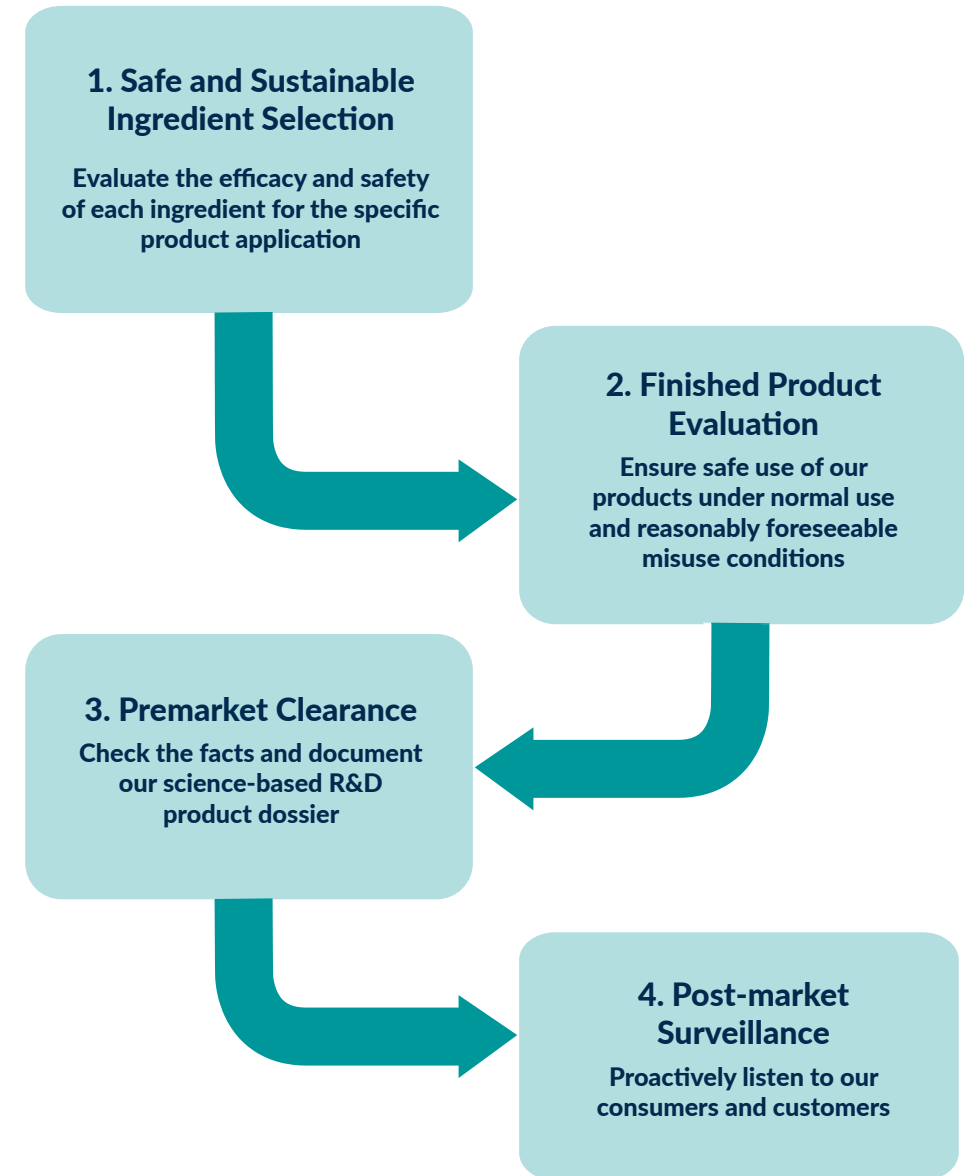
1. Safe and Sustainable Ingredient Selection

Evaluate the efficacy and safety of each ingredient for the specific product application

2. Finished Product Evaluation

Ensure safe use of our products under normal use and reasonably foreseeable misuse conditions

3. Premarket Clearance

Check the facts and document our science-based R&D product dossier

4. Post-market Surveillance

Proactively listen to our consumers and customers